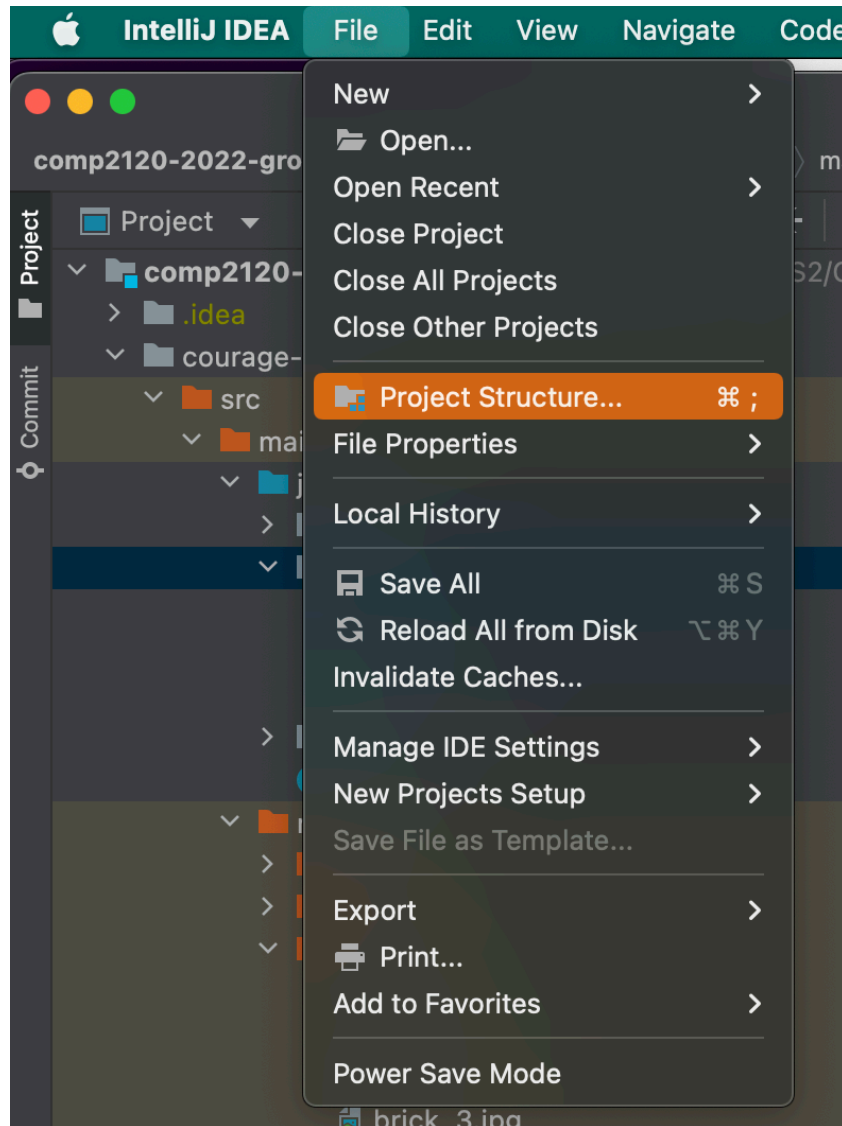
IntelliJ IDEA File Edit View Navigate Code

comp2120-2022-gro

Project

comp2120-

.idea

courage-

src

mai

j

r

S2/C

m

Project

Commit

New
Open...
Open Recent
Close Project
Close All Projects
Close Other Projects
Project Structure... ⌘ ;
File Properties
Local History
Save All ⌘S
Reload All from Disk ⌥⌘Y
Invalidate Caches...
Manage IDE Settings
New Projects Setup
Save File as Template...
Export
Print...
Add to Favorites
Power Save Mode

brick_3.jpg